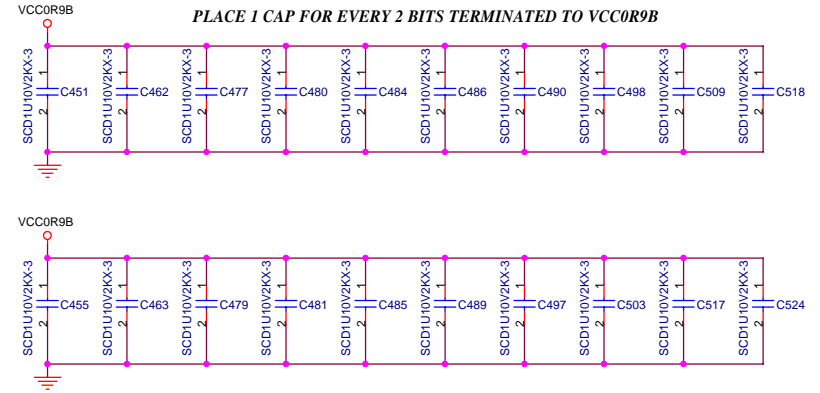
VCC0R9B

PLACE 1 CAP FOR EVERY 2 BITS TERMINATED TO VCC0R9B

SCD1U10V2KX-3 1 2 C451
SCD1U10V2KX-3 1 2 C462
SCD1U10V2KX-3 1 2 C477
SCD1U10V2KX-3 1 2 C480
SCD1U10V2KX-3 1 2 C484
SCD1U10V2KX-3 1 2 C486
SCD1U10V2KX-3 1 2 C490
SCD1U10V2KX-3 1 2 C498
SCD1U10V2KX-3 1 2 C509
SCD1U10V2KX-3 1 2 C518

VCC0R9B

SCD1U10V2KX-3 1 2 C455
SCD1U10V2KX-3 1 2 C463
SCD1U10V2KX-3 1 2 C479
SCD1U10V2KX-3 1 2 C481
SCD1U10V2KX-3 1 2 C485
SCD1U10V2KX-3 1 2 C489
SCD1U10V2KX-3 1 2 C497
SCD1U10V2KX-3 1 2 C503
SCD1U10V2KX-3 1 2 C517
SCD1U10V2KX-3 1 2 C524